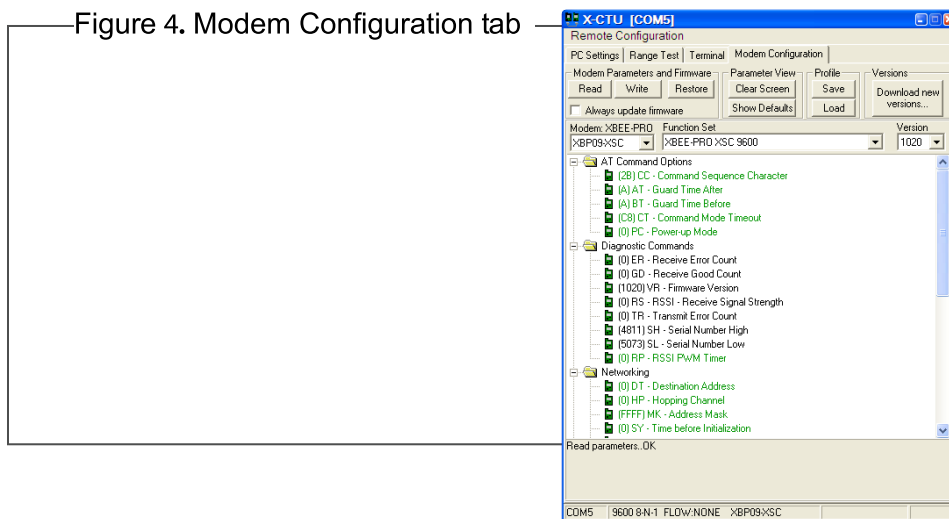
Figure 4. Modem Configuration tab

X-CTU [COM5]
Remote Configuration
PC Settings | Range Test | Terminal | Modem Configuration

Modem Parameters and Firmware
Read | Write | Restore
Always update firmware

Parameter View
Clear Screen
Show Defaults

Profile
Save
Load

Versions
Download new versions...

Modem: XBEE-PRO
XBP09-XSC
Function Set
XBEE-PRO XSC 9600
Version
1020

AT Command Options
(2B) CC - Command Sequence Character
(A) AT - Guard Time After
(A) BT - Guard Time Before
(C8) CT - Command Mode Timeout
(0) PC - Power-up Mode
Diagnostic Commands
(0) ER - Receive Error Count
(0) GD - Receive Good Count
(1020) VR - Firmware Version
(0) RS - RSSI - Receive Signal Strength
(0) TR - Transmit Error Count
(4811) SH - Serial Number High
(5073) SL - Serial Number Low
(0) RP - RSSI PWM Timer
Networking
(0) DT - Destination Address
(0) HP - Hopping Channel
(FFFF) MK - Address Mask
(0) SY - Time before Initialization

Read parameters...OK

COM5 | 9600 8-N-1 FLOW:NONE | XBP09-XSC